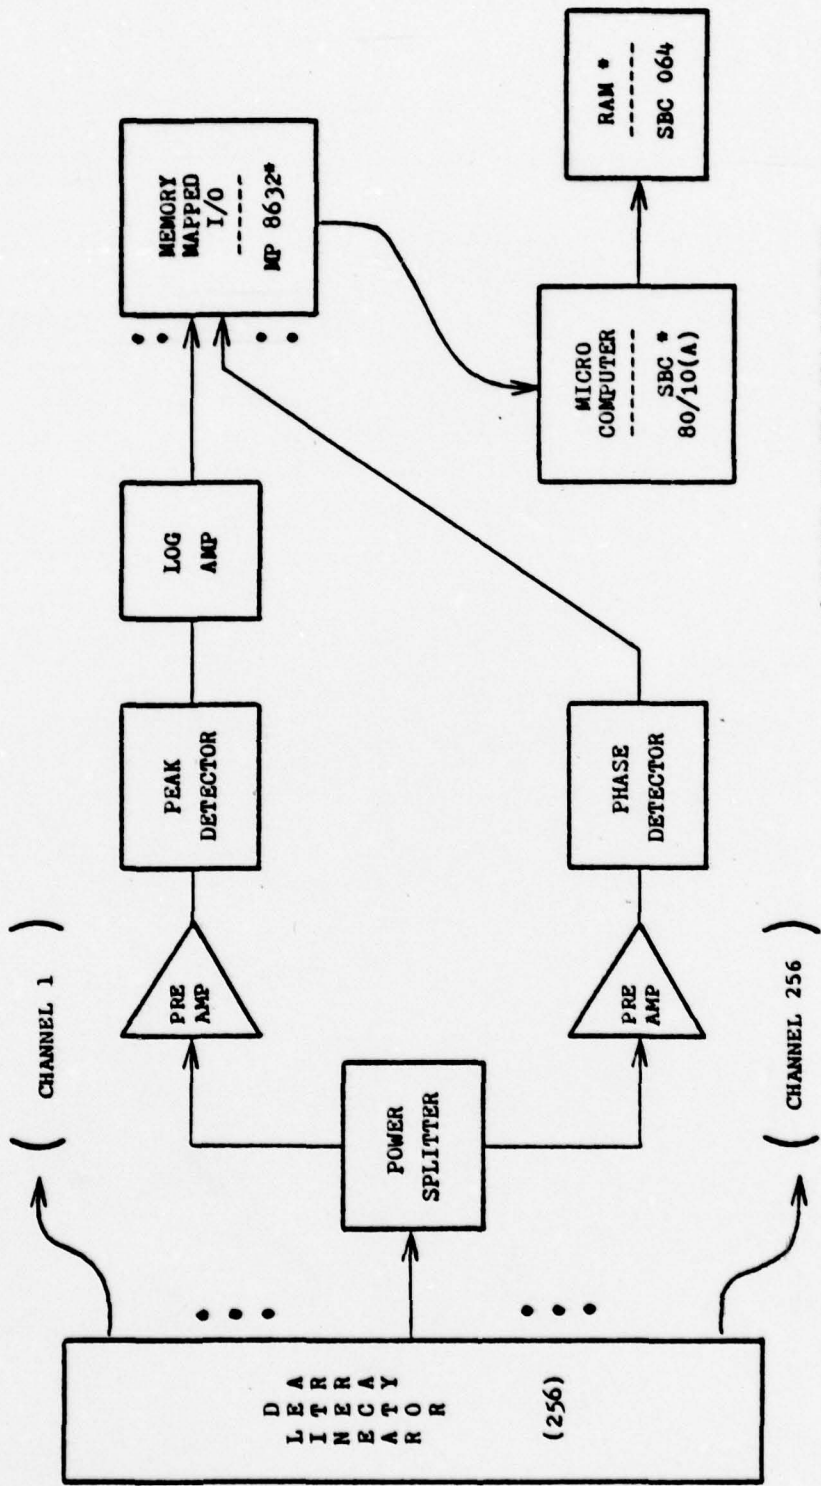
DETECTOR ARRAY
(256)

CHANNEL 1

CHANNEL 256

POWER SPLITTER

PRE AMP

PRE AMP

PEAK DETECTOR

PHASE DETECTOR

LOG AMP

MEMORY MAPPED I/O
------
MP 8632*

MICRO COMPUTER
------
SBC * 80/10(A)

RAM *
------
SBC 064